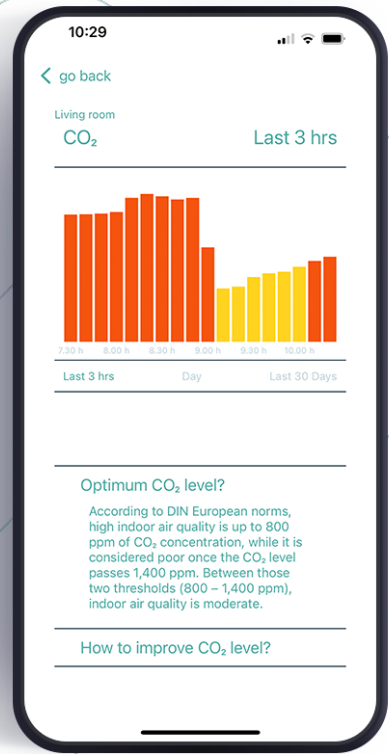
10:29

< go back

Living room

$CO_2$

Last 3 hrs

7.30 h
8.00 h
8.30 h
9.00 h
9.30 h
10.00 h

Last 3 hrs
Day
Last 30 Days

Optimum $CO_2$ level?

According to DIN European norms, high indoor air quality is up to 800 ppm of $CO_2$ concentration, while it is considered poor once the $CO_2$ level passes 1,400 ppm. Between those two thresholds (800 – 1,400 ppm), indoor air quality is moderate.

How to improve $CO_2$ level?